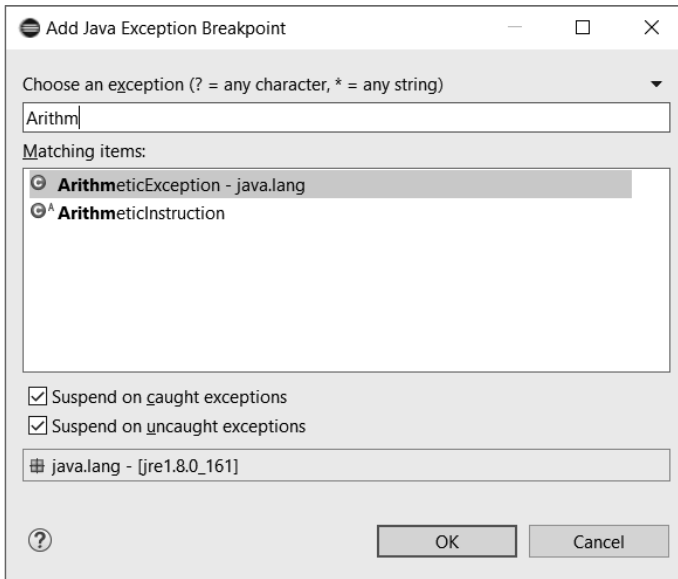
Add Java Exception Breakpoint

Choose an exception (? = any character, * = any string)

Arithm

Matching items:

ArithmeticException - java.lang

ArithmeticInstruction

Suspend on caught exceptions

Suspend on uncaught exceptions

java.lang - [jre1.8.0_161]

?

OK

Cancel